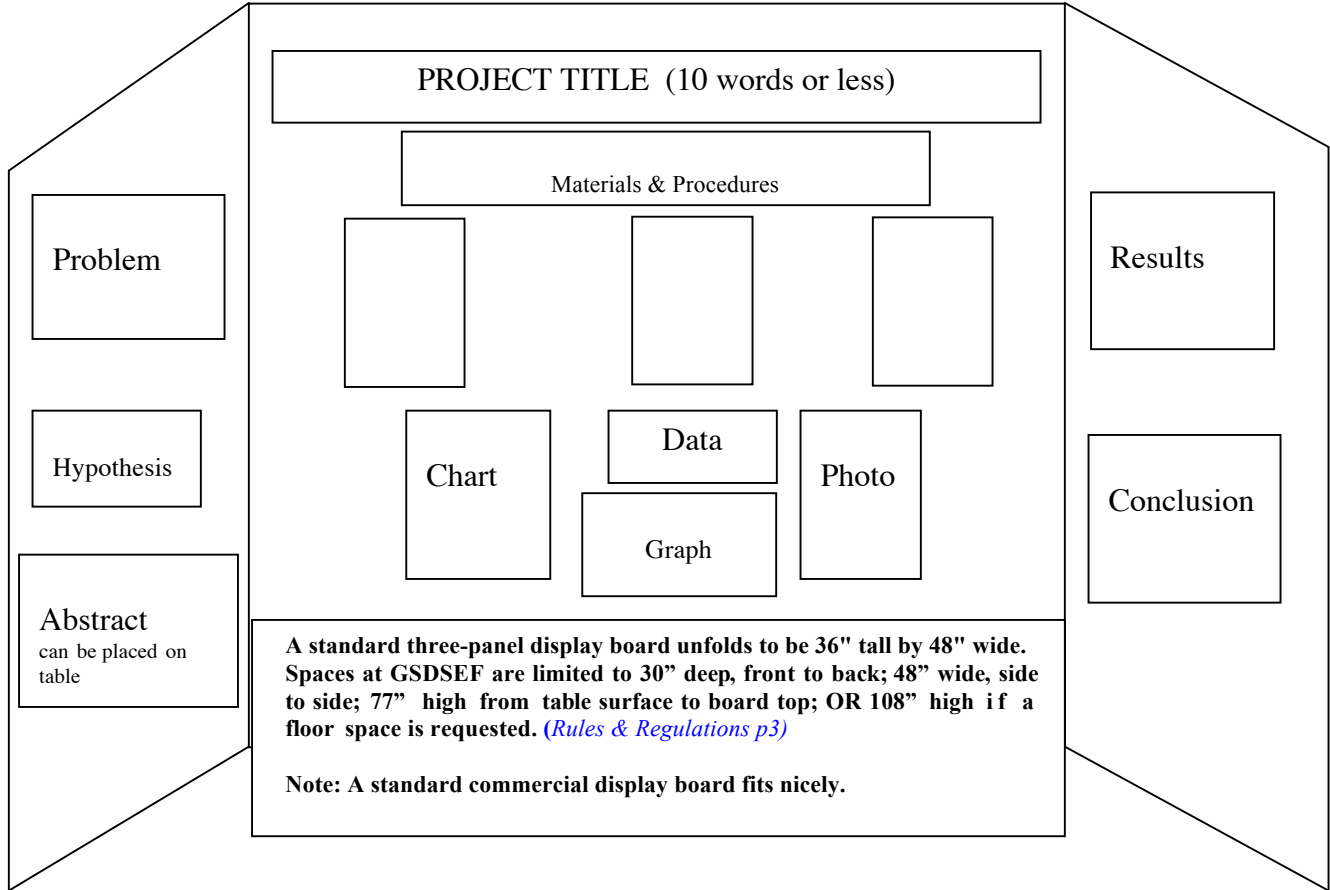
PROJECT TITLE (10 words or less)

Materials & Procedures

Problem

Hypothesis

Abstract
can be placed on table

Chart

Data

Graph

Photo

Results

Conclusion

A standard three-panel display board unfolds to be 36" tall by 48" wide. Spaces at GSDSEF are limited to 30" deep, front to back; 48" wide, side to side; 77" high from table surface to board top; OR 108" high if a floor space is requested. (Rules & Regulations p3)

Note: A standard commercial display board fits nicely.